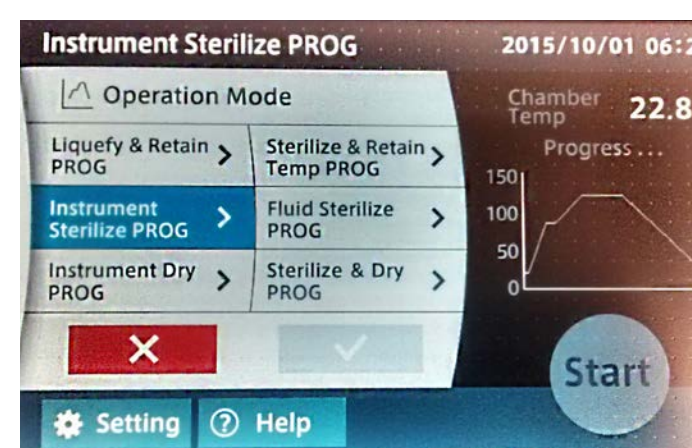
Instrument Sterilize PROG

2015/10/01 06:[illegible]

Operation Mode

Liquefy & Retain PROG >

Sterilize & Retain Temp PROG >

Instrument Sterilize PROG >

Fluid Sterilize PROG >

Instrument Dry PROG >

Sterilize & Dry PROG >

Chamber Temp 22.8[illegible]

Progress . . .

150
100
50
0

Start

Setting

Help